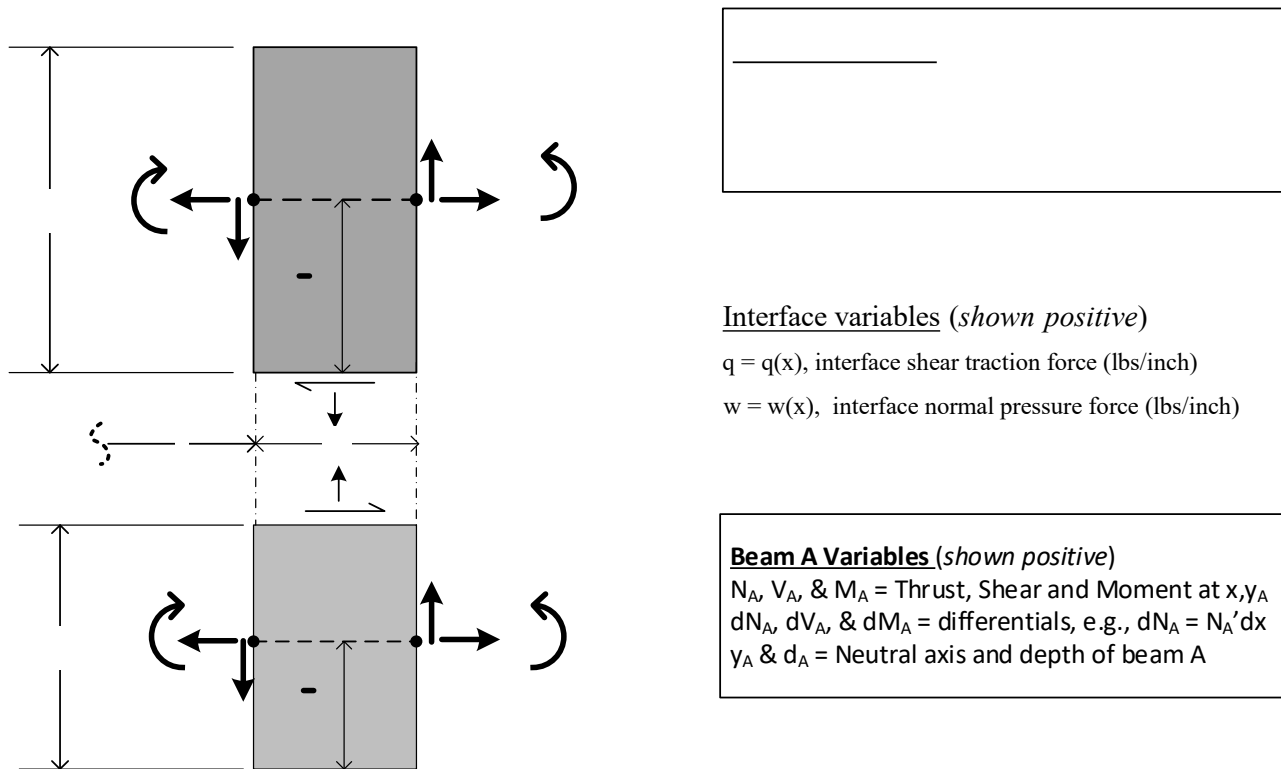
-

-

Interface variables (*shown positive*)

q = q(x), interface shear traction force (lbs/inch)

w = w(x), interface normal pressure force (lbs/inch)

**Beam A Variables** (*shown positive*)
$N_A$, $V_A$, & $M_A$ = Thrust, Shear and Moment at x,$y_A$
$dN_A$, $dV_A$, & $dM_A$ = differentials, e.g., $dN_A$ = $N_A$'dx
$y_A$ & $d_A$ = Neutral axis and depth of beam A